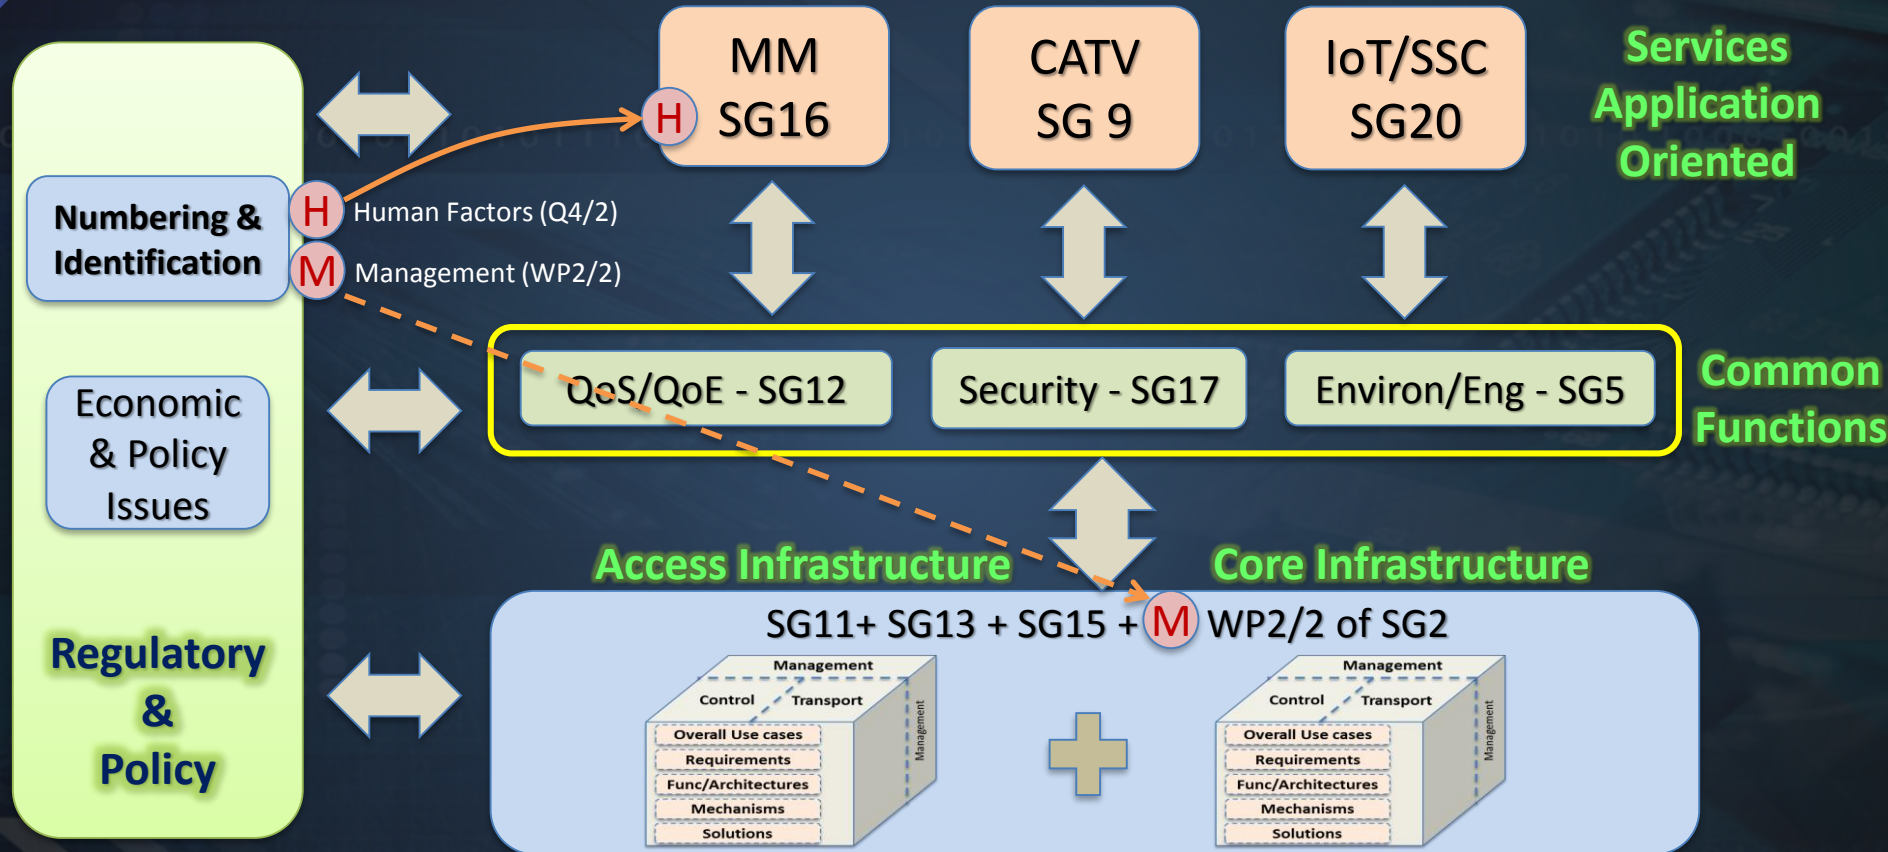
MM
SG16

CATV
SG 9

IoT/SSC
SG20

Services
Application
Oriented

Numbering & Identification

H Human Factors (Q4/2)

M Management (WP2/2)

H

Economic & Policy Issues

QoS/QoE - SG12

Security - SG17

Environ/Eng - SG5

Common
Functions

Access Infrastructure

Core Infrastructure

SG11+ SG13 + SG15 + M WP2/2 of SG2

Regulatory
&
Policy

Management
Control
Transport
Overall Use cases
Requirements
Func/Architectures
Mechanisms
Solutions
Management

Management
Control
Transport
Overall Use cases
Requirements
Func/Architectures
Mechanisms
Solutions
Management